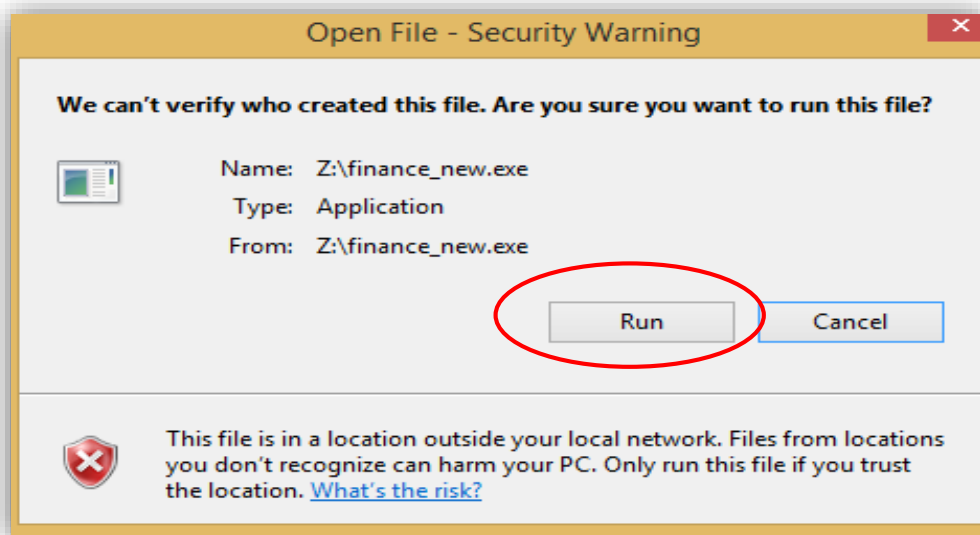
Open File - Security Warning

We can’t verify who created this file. Are you sure you want to run this file?

Name: Z:\finance_new.exe
Type: Application
From: Z:\finance_new.exe

Run
Cancel

This file is in a location outside your local network. Files from locations you don’t recognize can harm your PC. Only run this file if you trust the location. What’s the risk?